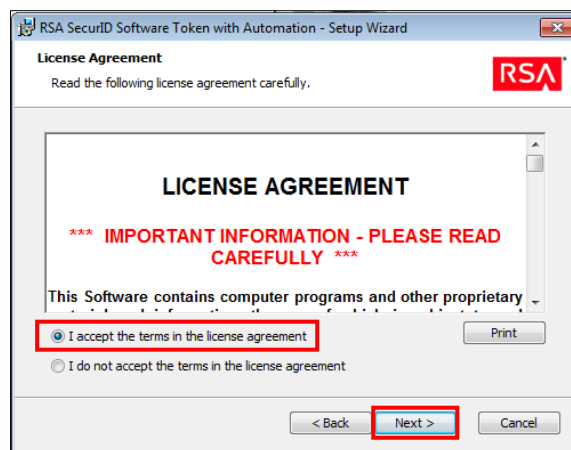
RSA SecurID Software Token with Automation - Setup Wizard

License Agreement

Read the following license agreement carefully.

RSA

LICENSE AGREEMENT

*** IMPORTANT INFORMATION - PLEASE READ CAREFULLY ***

This Software contains computer programs and other proprietary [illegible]

I accept the terms in the license agreement

Print

I do not accept the terms in the license agreement

< Back

Next >

Cancel